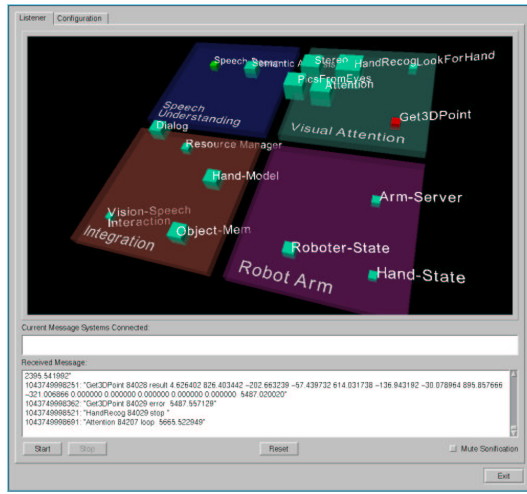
Listener | Configuration

Speech-Semantic A | Stereo | HandRecog | LookForHand
PicsFromEyes
Attention
Speech Understanding
Dialog
Visual Attention
Get3DPoint
Resource Manager
Hand-Model
Arm-Server
Vision-Speech Interaction
Object-Mem
Integration
Roboter-State
Robot Arm
Hand-State

Current Message Systems Connected:

Received Message:
2395.541992"
1043749988251: "Get3DPoint 84028 result 4.626402 826.403442 −282.663239 −57.439732 614.031738 −136.943192 −30.078964 895.857666 −321.006866 0.000000 0.000000 0.000000 0.000000 0.000000 5487.020020"
1043749988362: "Get3DPoint 84029 error 5487.557129"
1043749988521: "HandRecog 84029 stop "
1043749988691: "Attention 84207 loop 5665.522949"

Start | Stop | Reset | Mute Sonification

Exit